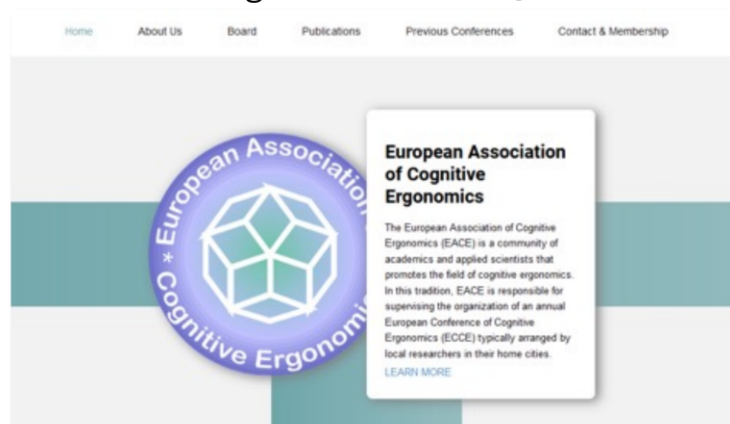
Home About Us Board Publications Previous Conferences Contact & Membership

European Association * Cognitive Ergonomics

European Association of Cognitive Ergonomics

The European Association of Cognitive Ergonomics (EACE) is a community of academics and applied scientists that promotes the field of cognitive ergonomics. In this tradition, EACE is responsible for supervising the organization of an annual European Conference of Cognitive Ergonomics (ECCE) typically arranged by local researchers in their home cities.

LEARN MORE